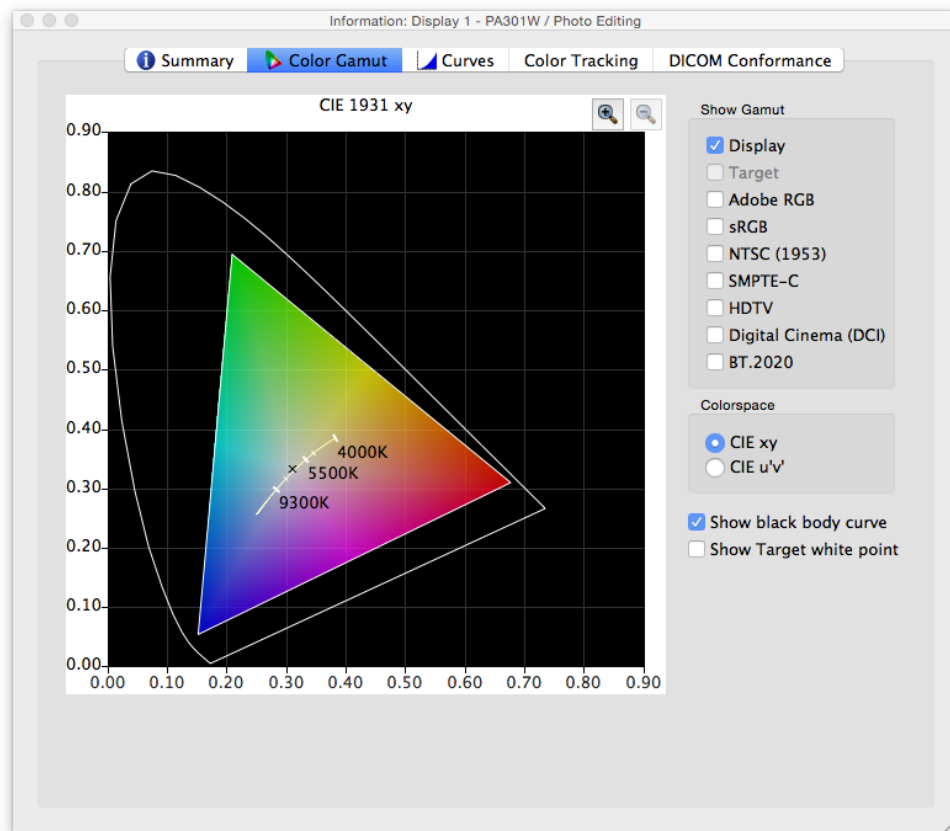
Information: Display 1 - PA301W / Photo Editing

Summary
Color Gamut
Curves
Color Tracking
DICOM Conformance

CIE 1931 xy

0.90
0.80
0.70
0.60
0.50
0.40
0.30
0.20
0.10
0.00

0.00 0.10 0.20 0.30 0.40 0.50 0.60 0.70 0.80 0.90

4000K
5500K
9300K

Show Gamut
Display
Target
Adobe RGB
sRGB
NTSC (1953)
SMPTE-C
HDTV
Digital Cinema (DCI)
BT.2020

Colorspace
CIE xy
CIE u'v'

Show black body curve
Show Target white point